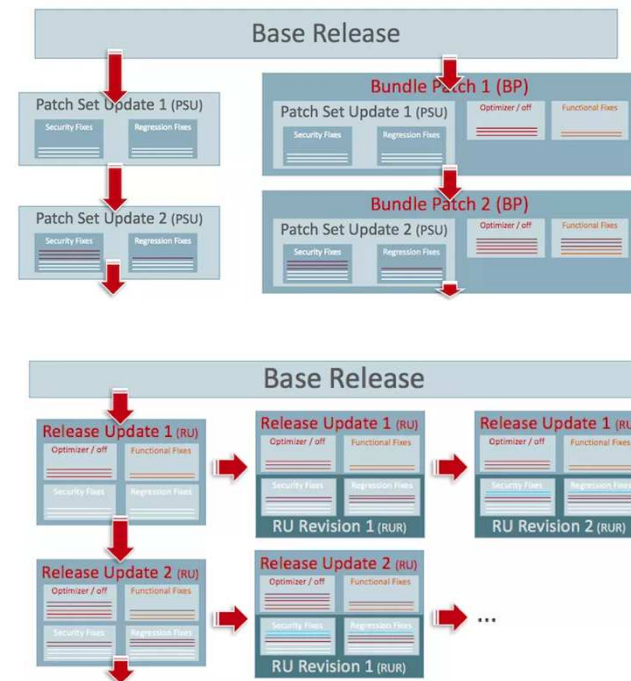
Base Release

Patch Set Update 1 (PSU)

Security Fixes

Regression Fixes

Patch Set Update 2 (PSU)

Security Fixes

Regression Fixes

Bundle Patch 1 (BP)

Patch Set Update 1 (PSU)

Security Fixes

Regression Fixes

Optimizer / off

Functional Fixes

Bundle Patch 2 (BP)

Patch Set Update 2 (PSU)

Security Fixes

Regression Fixes

Optimizer / off

Functional Fixes

Base Release

Release Update 1 (RU)

Optimizer / off

Functional Fixes

Security Fixes

Regression Fixes

Release Update 1 (RU)

Optimizer / off

Functional Fixes

Security Fixes

Regression Fixes

RU Revision 1 (RUR)

Release Update 1 (RU

Optimizer / off

Functional Fixes

Security Fixes

Regression

RU Revision 2 (RUR)

Release Update 2 (RU)

Optimizer / off

Functional Fixes

Security Fixes

Regression Fixes

Release Update 2 (RU)

Optimizer / off

Functional Fixes

Security Fixes

Regression Fixes

RU Revision 1 (RUR)

...